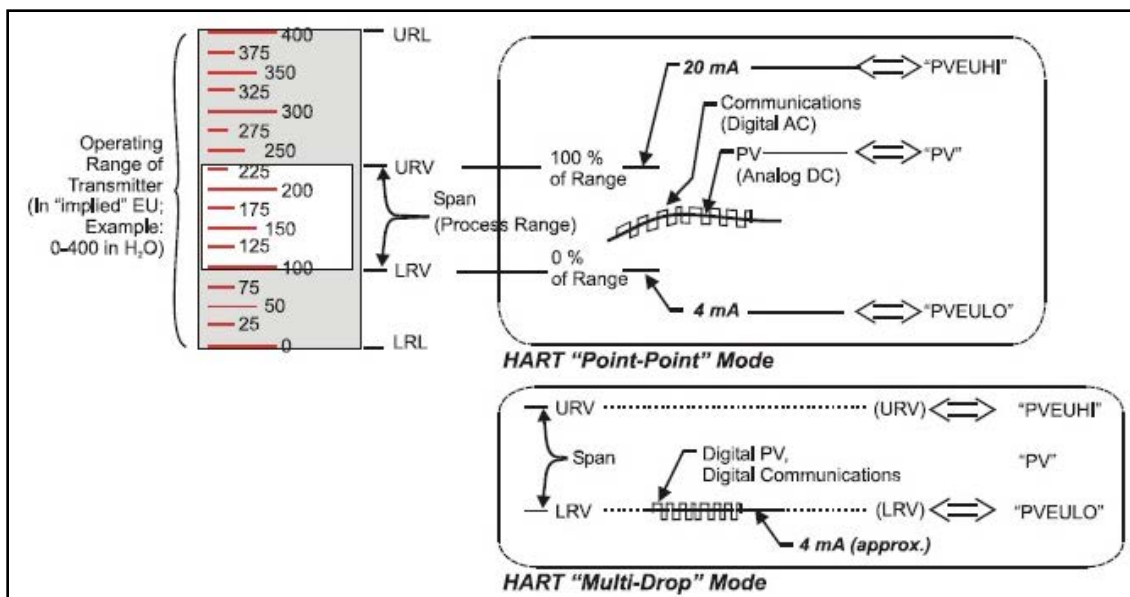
Operating Range of Transmitter (In "implied" EU; Example: 0-400 in $H_2O$)

400
375
350
325
300
275
250
225
200
175
150
125
100
75
50
25
0

URL
URV
Span (Process Range)
LRV
LRL

100 % of Range
0 % of Range

20 mA
"PVEUHI"
Communications (Digital AC)
PV (Analog DC)
"PV"
4 mA
"PVEULO"

HART "Point-Point" Mode

URV
(URV)
"PVEUHI"
Span
Digital PV, Digital Communications
"PV"
LRV
(LRV)
"PVEULO"
4 mA (approx.)

HART "Multi-Drop" Mode